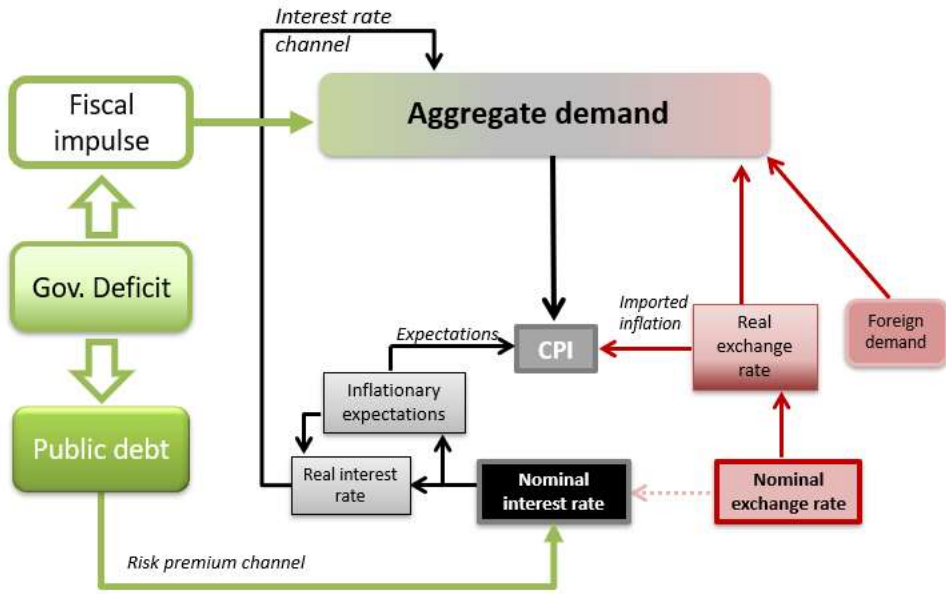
Interest rate channel

Fiscal impulse

Aggregate demand

Gov. Deficit

Imported inflation

Expectations

CPI

Real exchange rate

Foreign demand

Inflationary expectations

Public debt

Real interest rate

Nominal interest rate

Nominal exchange rate

Risk premium channel